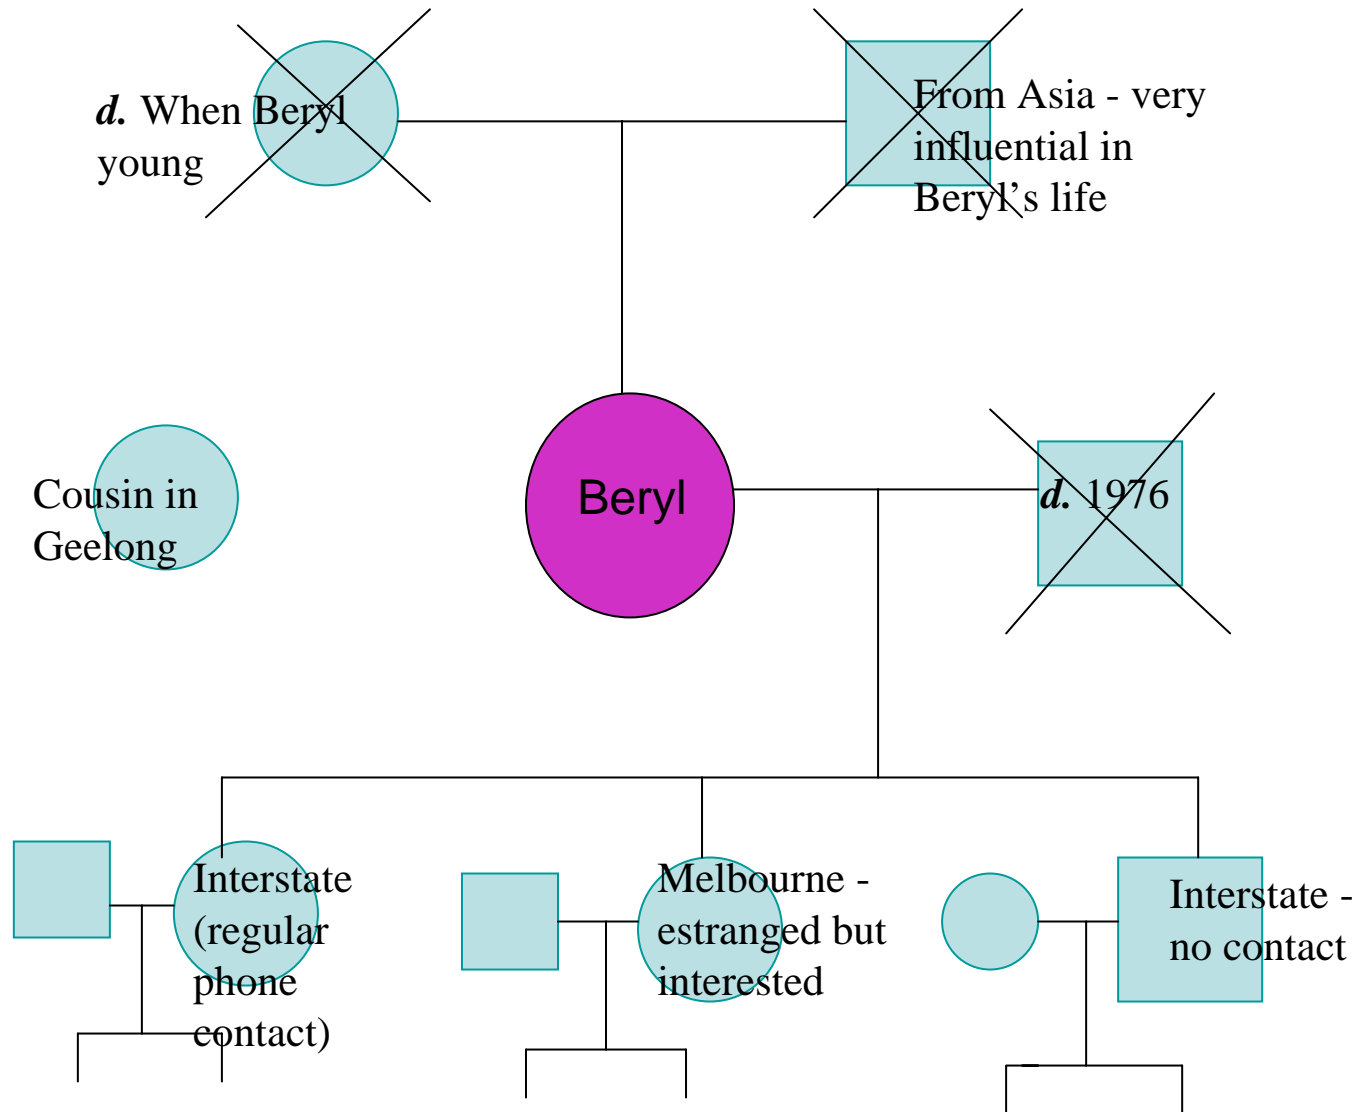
*d.* When Beryl young

From Asia - very influential in Beryl's life

Cousin in Geelong

Beryl

*d.* 1976

Interstate (regular phone contact)

Melbourne - estranged but interested

Interstate - no contact